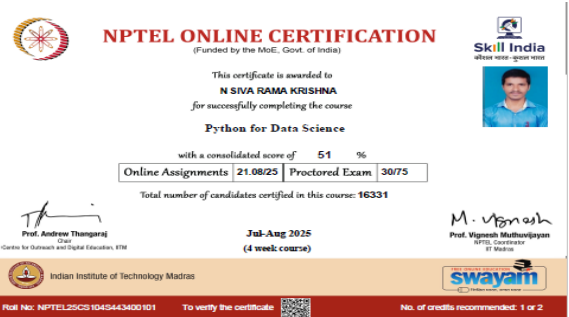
NPTEL ONLINE CERTIFICATION
(Funded by the MoE, Govt. of India)

Skill India
कौशल भारत-कुशल भारत

This certificate is awarded to
N SIVA RAMA KRISHNA
for successfully completing the course
Python for Data Science
with a consolidated score of 51 %

| Online Assignments | 21.08/25 | Proctored Exam | 30/75 |
|---|---|---|---|

Total number of candidates certified in this course: 16331

Prof. Andrew Thangaraj
Chair
Centre for Outreach and Digital Education, IITM

Jul-Aug 2025
(4 week course)

M. Vignesh
Prof. Vignesh Muthuvijayan
NPTEL Coordinator
IIT Madras

Indian Institute of Technology Madras

swayam

Roll No: NPTEL25CS104S443400101 To verify the certificate No. of credits recommended: 1 or 2